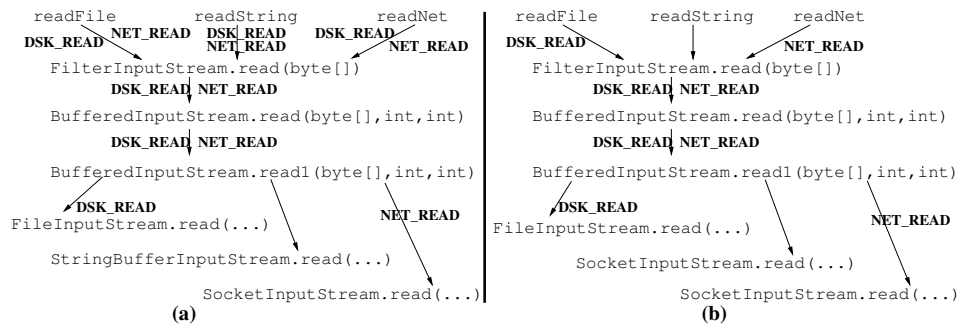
readFile readString readNet
DSK_READ NET_READ DSK_READ NET_READ DSK_READ NET_READ
FilterInputStream.read(byte[])
DSK_READ NET_READ
BufferedInputStream.read(byte[],int,int)
DSK_READ NET_READ
BufferedInputStream.read1(byte[],int,int)
DSK_READ
FileInputStream.read(...)
NET_READ
StringBufferInputStream.read(...)
SocketInputStream.read(...)
(a)

readFile readString readNet
DSK_READ
NET_READ
FilterInputStream.read(byte[])
DSK_READ NET_READ
BufferedInputStream.read(byte[],int,int)
DSK_READ NET_READ
BufferedInputStream.read1(byte[],int,int)
DSK_READ
FileInputStream.read(...)
NET_READ
SocketInputStream.read(...)
SocketInputStream.read(...)
(b)